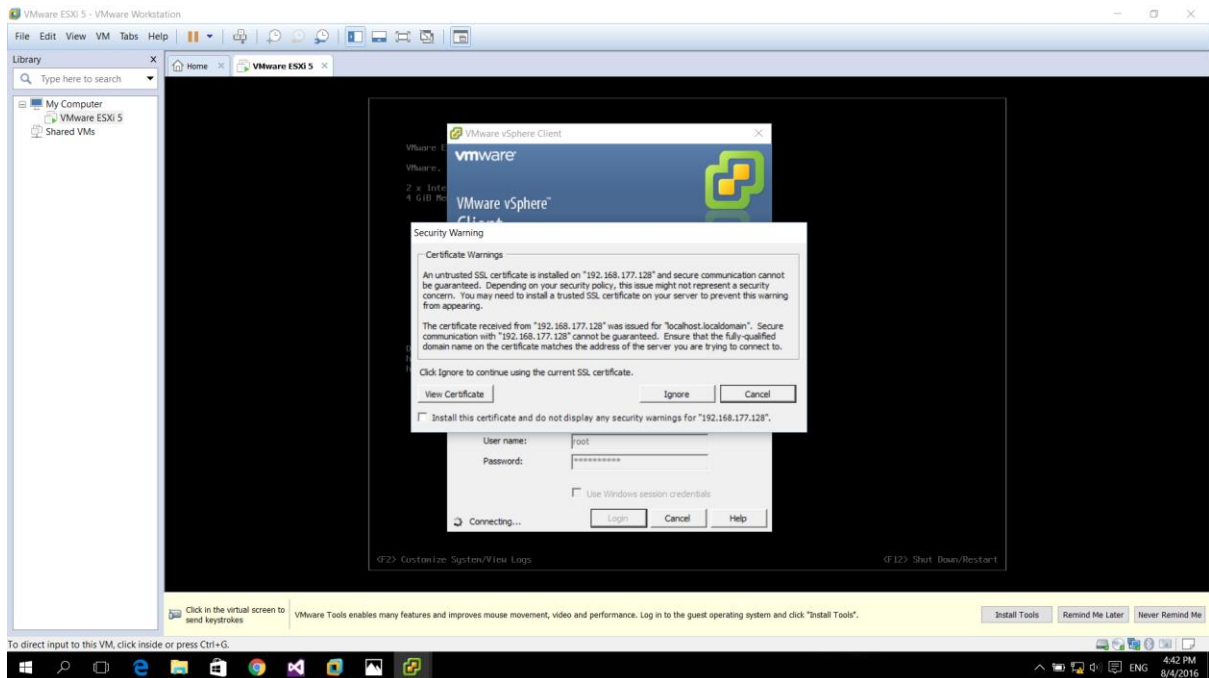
VMware ESXi 5 - VMware Workstation

File Edit View VM Tabs Help

Library
Type here to search
My Computer
VMware ESXi 5
Shared VMs

Home
VMware ESXi 5

VMware E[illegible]
VMware, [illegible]
2 x Inte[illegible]
4 GiB Me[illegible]

VMware vSphere Client
vmware
VMware vSphere™
Client

Security Warning
Certificate Warnings
An untrusted SSL certificate is installed on "192.168.177.128" and secure communication cannot be guaranteed. Depending on your security policy, this issue might not represent a security concern. You may need to install a trusted SSL certificate on your server to prevent this warning from appearing.

The certificate received from "192.168.177.128" was issued for "localhost.localdomain". Secure communication with "192.168.177.128" cannot be guaranteed. Ensure that the fully-qualified domain name on the certificate matches the address of the server you are trying to connect to.

Click Ignore to continue using the current SSL certificate.

View Certificate
Ignore
Cancel
Install this certificate and do not display any security warnings for "192.168.177.128".

User name: root
Password: **********
Use Windows session credentials
Connecting...
Login
Cancel
Help

<F2> Customize System/View Logs
<F12> Shut Down/Restart

Click in the virtual screen to send keystrokes
VMware Tools enables many features and improves mouse movement, video and performance. Log in to the guest operating system and click "Install Tools".
Install Tools
Remind Me Later
Never Remind Me

To direct input to this VM, click inside or press Ctrl+G.

ENG
4:42 PM
8/4/2016